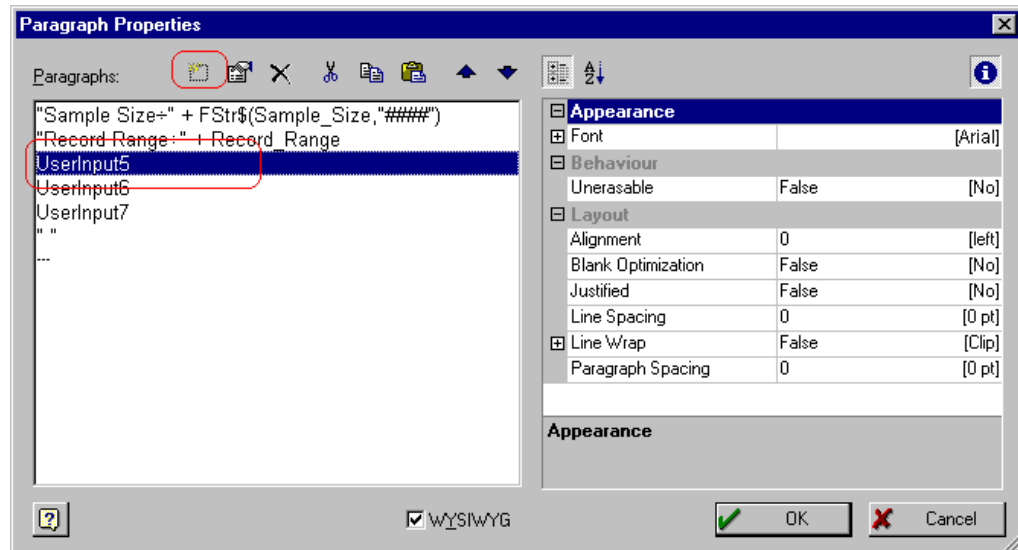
Paragraph Properties

Paragraphs:

"Sample Size÷" + FStr$(Sample_Size,"####")
"Record Range:" + Record_Range
UserInput5
UserInput6
UserInput7
" "
---

| | | |
|---|---|---|
| Appearance | | |
| Font | | [Arial] |
| Behaviour | | |
| Unerasable | False | [No] |
| Layout | | |
| Alignment | 0 | [left] |
| Blank Optimization | False | [No] |
| Justified | False | [No] |
| Line Spacing | 0 | [0 pt] |
| Line Wrap | False | [Clip] |
| Paragraph Spacing | 0 | [0 pt] |

Appearance

WYSIWYG

OK

Cancel